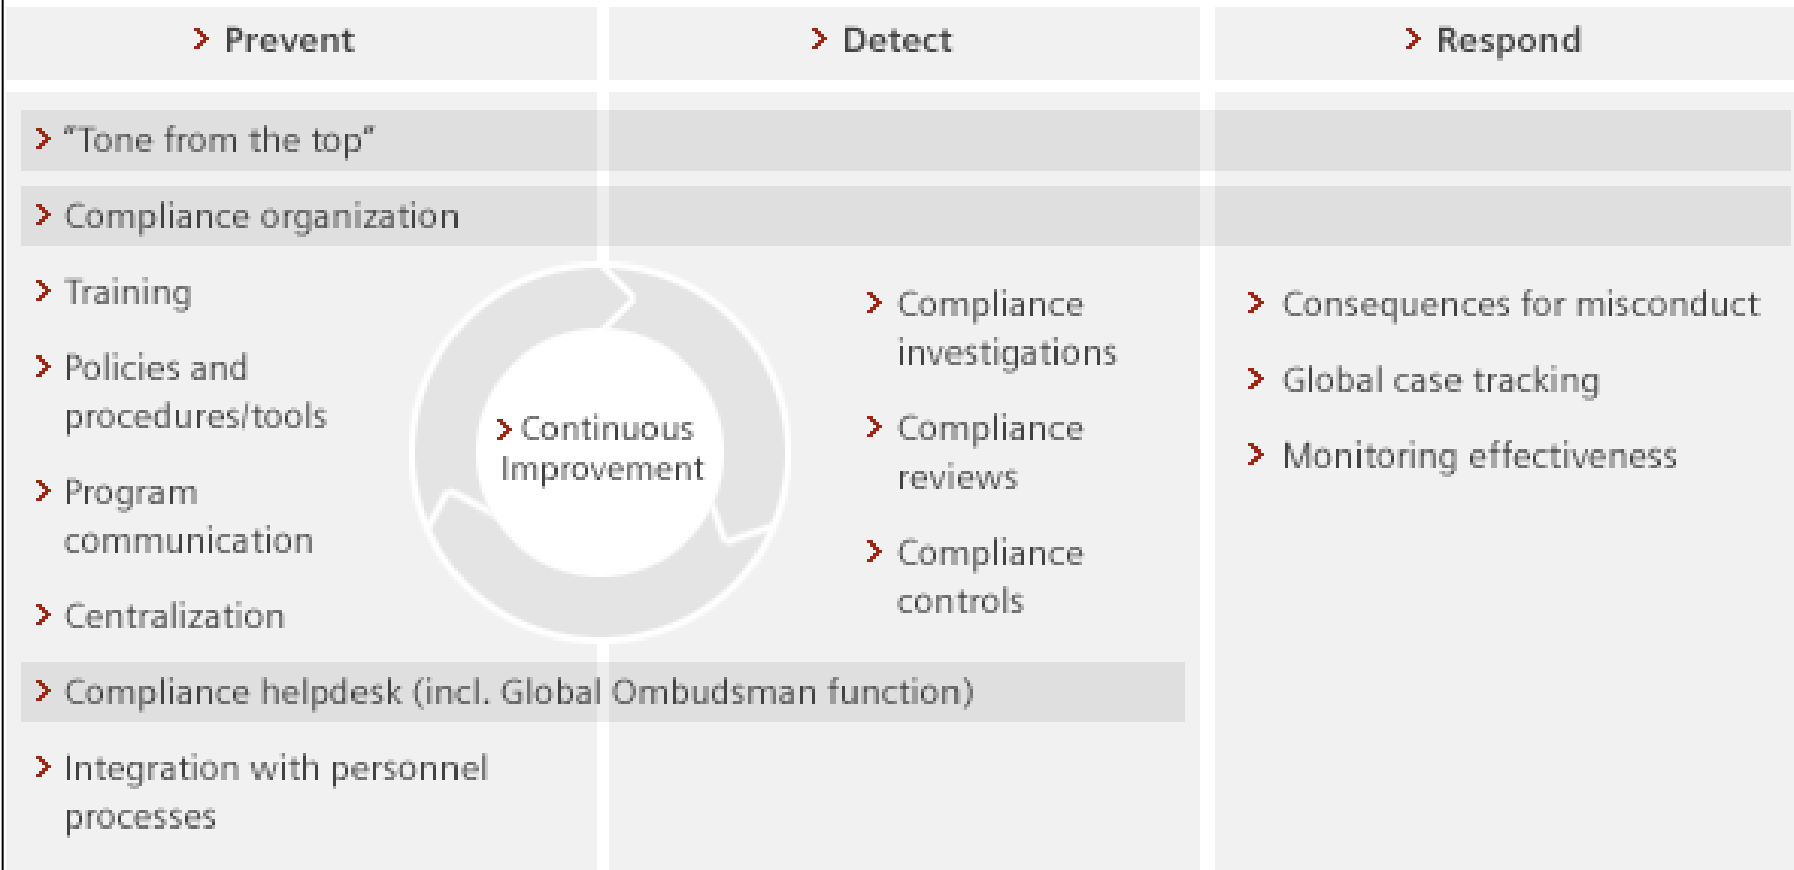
> Prevent

> Detect

> Respond

> "Tone from the top"

> Compliance organization

> Training

> Policies and procedures/tools

> Program communication

> Centralization

> Continuous Improvement

> Compliance investigations

> Compliance reviews

> Compliance controls

> Consequences for misconduct

> Global case tracking

> Monitoring effectiveness

> Compliance helpdesk (incl. Global Ombudsman function)

> Integration with personnel processes